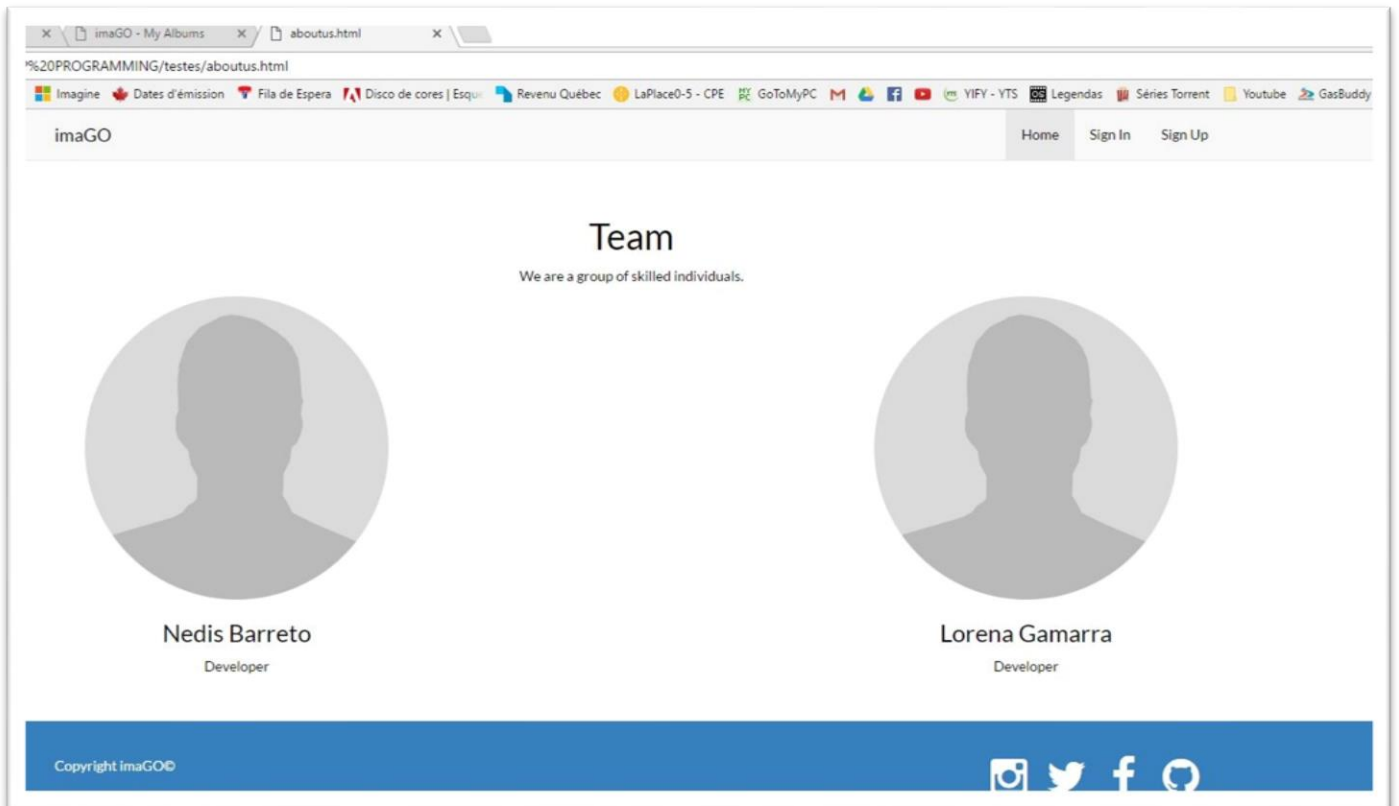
imaGO - My Albums
aboutus.html
%20PROGRAMMING/testes/aboutus.html
Imagine Dates d'émission Fila de Espera Disco de cores | Esqu Revenu Québec LaPlace0-5 - CPE GoToMyPC YIFY - YTS Legendas Séries Torrent Youtube GasBuddy

imaGO
Home Sign In Sign Up

Team

We are a group of skilled individuals.

Nedis Barreto
Developer

Lorena Gamarra
Developer

Copyright imaGO©